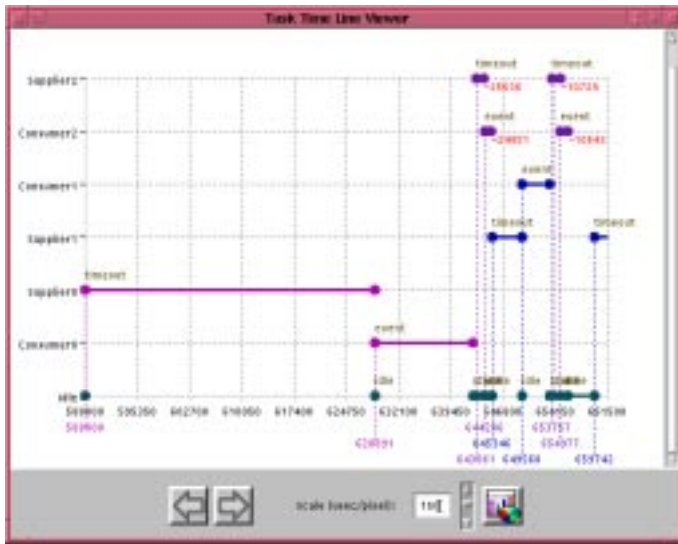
Task Time Line Viewer

Supplier2
Consumer2
Consumer1
Supplier1
Supplier0
Consumer0
Idle

timeout
~28606
timeout
~10726
event
~28601
event
~10840
event
timeout
timeout
timeout
event
idle
idle
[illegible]

589800 595250 602700 610050 617400 624750 632100 639450 646800 654150 661500

589800
628591
644296
645346
643541
649584
653757
654077
659742

scale (usec/pixel): 110